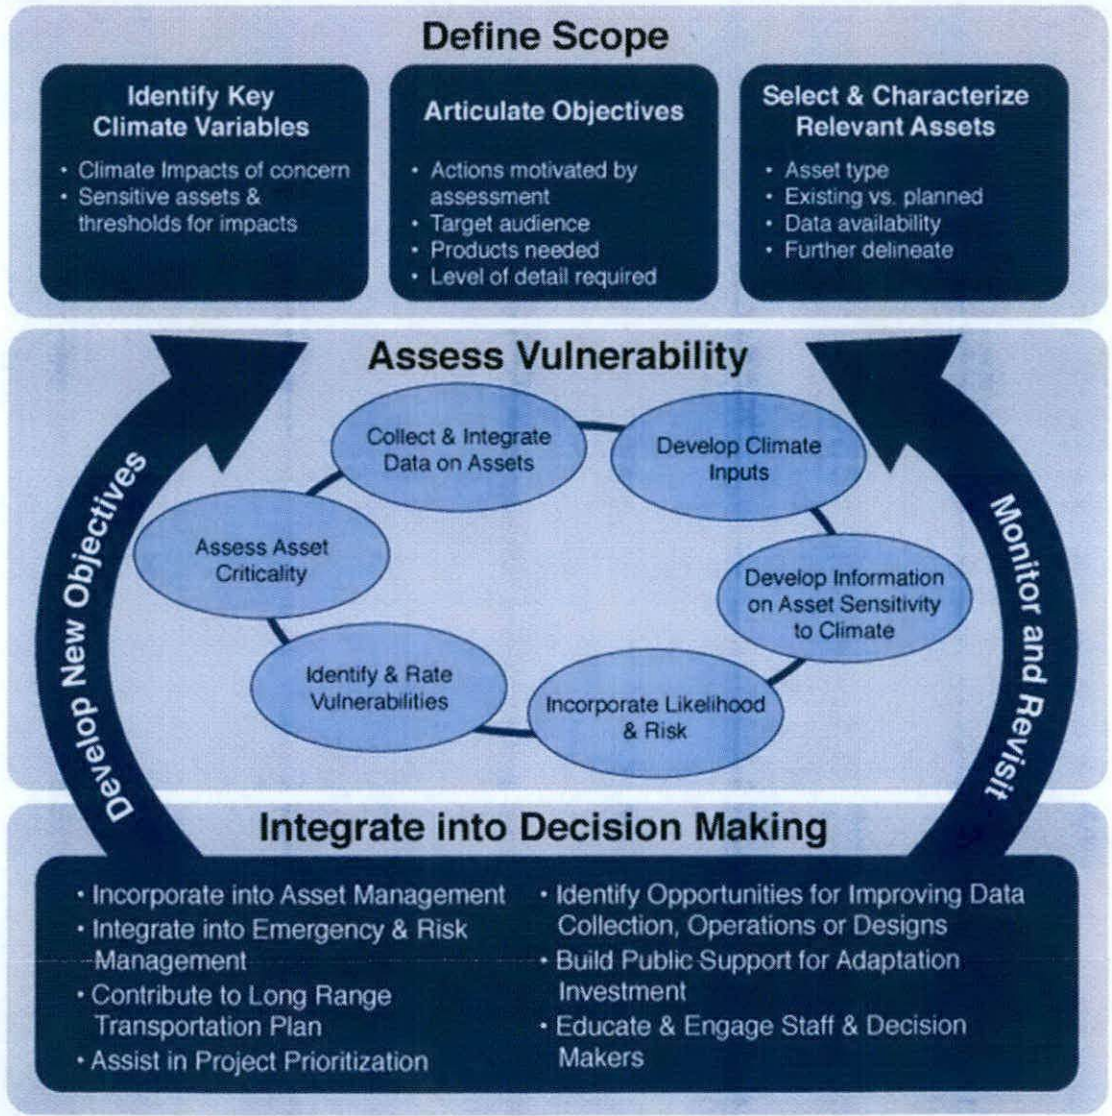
Define Scope

Identify Key Climate Variables
• Climate Impacts of concern
• Sensitive assets & thresholds for impacts

Articulate Objectives
• Actions motivated by assessment
• Target audience
• Products needed
• Level of detail required

Select & Characterize Relevant Assets
• Asset type
• Existing vs. planned
• Data availability
• Further delineate

Assess Vulnerability

Collect & Integrate Data on Assets

Develop Climate Inputs

Develop Information on Asset Sensitivity to Climate

Incorporate Likelihood & Risk

Identify & Rate Vulnerabilities

Assess Asset Criticality

Develop New Objectives

Monitor and Revisit

Integrate into Decision Making

• Incorporate into Asset Management
• Integrate into Emergency & Risk Management
• Contribute to Long Range Transportation Plan
• Assist in Project Prioritization

• Identify Opportunities for Improving Data Collection, Operations or Designs
• Build Public Support for Adaptation Investment
• Educate & Engage Staff & Decision Makers